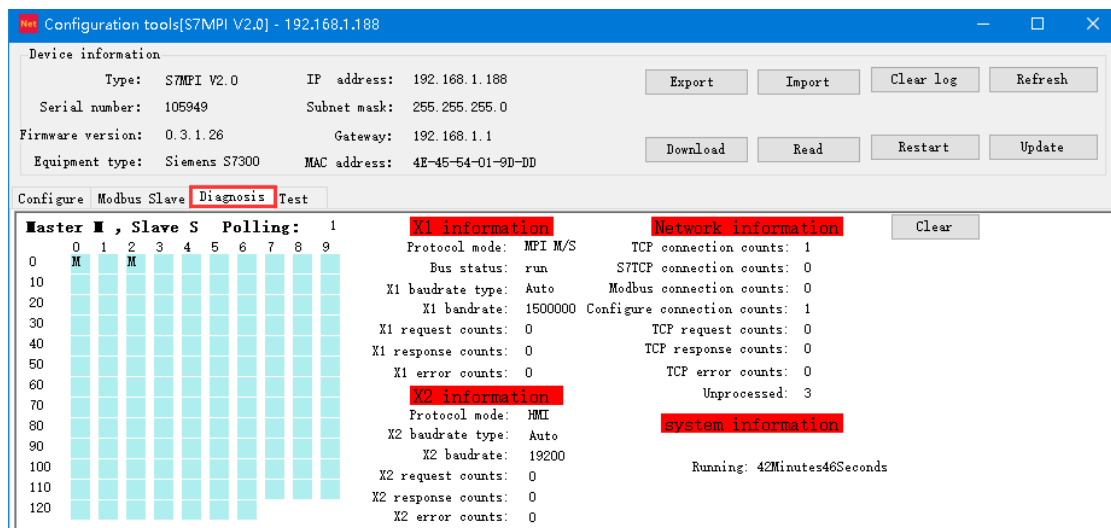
Net Configuration tools[S7MPI V2.0] - 192.168.1.188

Device information

Type: S7MPI V2.0
Serial number: 105949
Firmware version: 0.3.1.26
Equipment type: Siemens S7300

IP address: 192.168.1.188
Subnet mask: 255.255.255.0
Gateway: 192.168.1.1
MAC address: 4E-45-54-01-9D-DD

Export
Import
Clear log
Refresh
Download
Read
Restart
Update

Configure
Modbus Slave
Diagnosis
Test

Master M , Slave S Polling: 1

0 1 2 3 4 5 6 7 8 9
0 M M
10
20
30
40
50
60
70
80
90
100
110
120

X1 information
Protocol mode: MPI M/S
Bus status: run
X1 baudrate type: Auto
X1 bandrate: 1500000
X1 request counts: 0
X1 response counts: 0
X1 error counts: 0

X2 information
Protocol mode: HMI
X2 baudrate type: Auto
X2 baudrate: 19200
X2 request counts: 0
X2 response counts: 0
X2 error counts: 0

Network information
TCP connection counts: 1
S7TCP connection counts: 0
Modbus connection counts: 0
Configure connection counts: 1
TCP request counts: 0
TCP response counts: 0
TCP error counts: 0
Unprocessed: 3

system information
Running: 42Minutes46Seconds

Clear